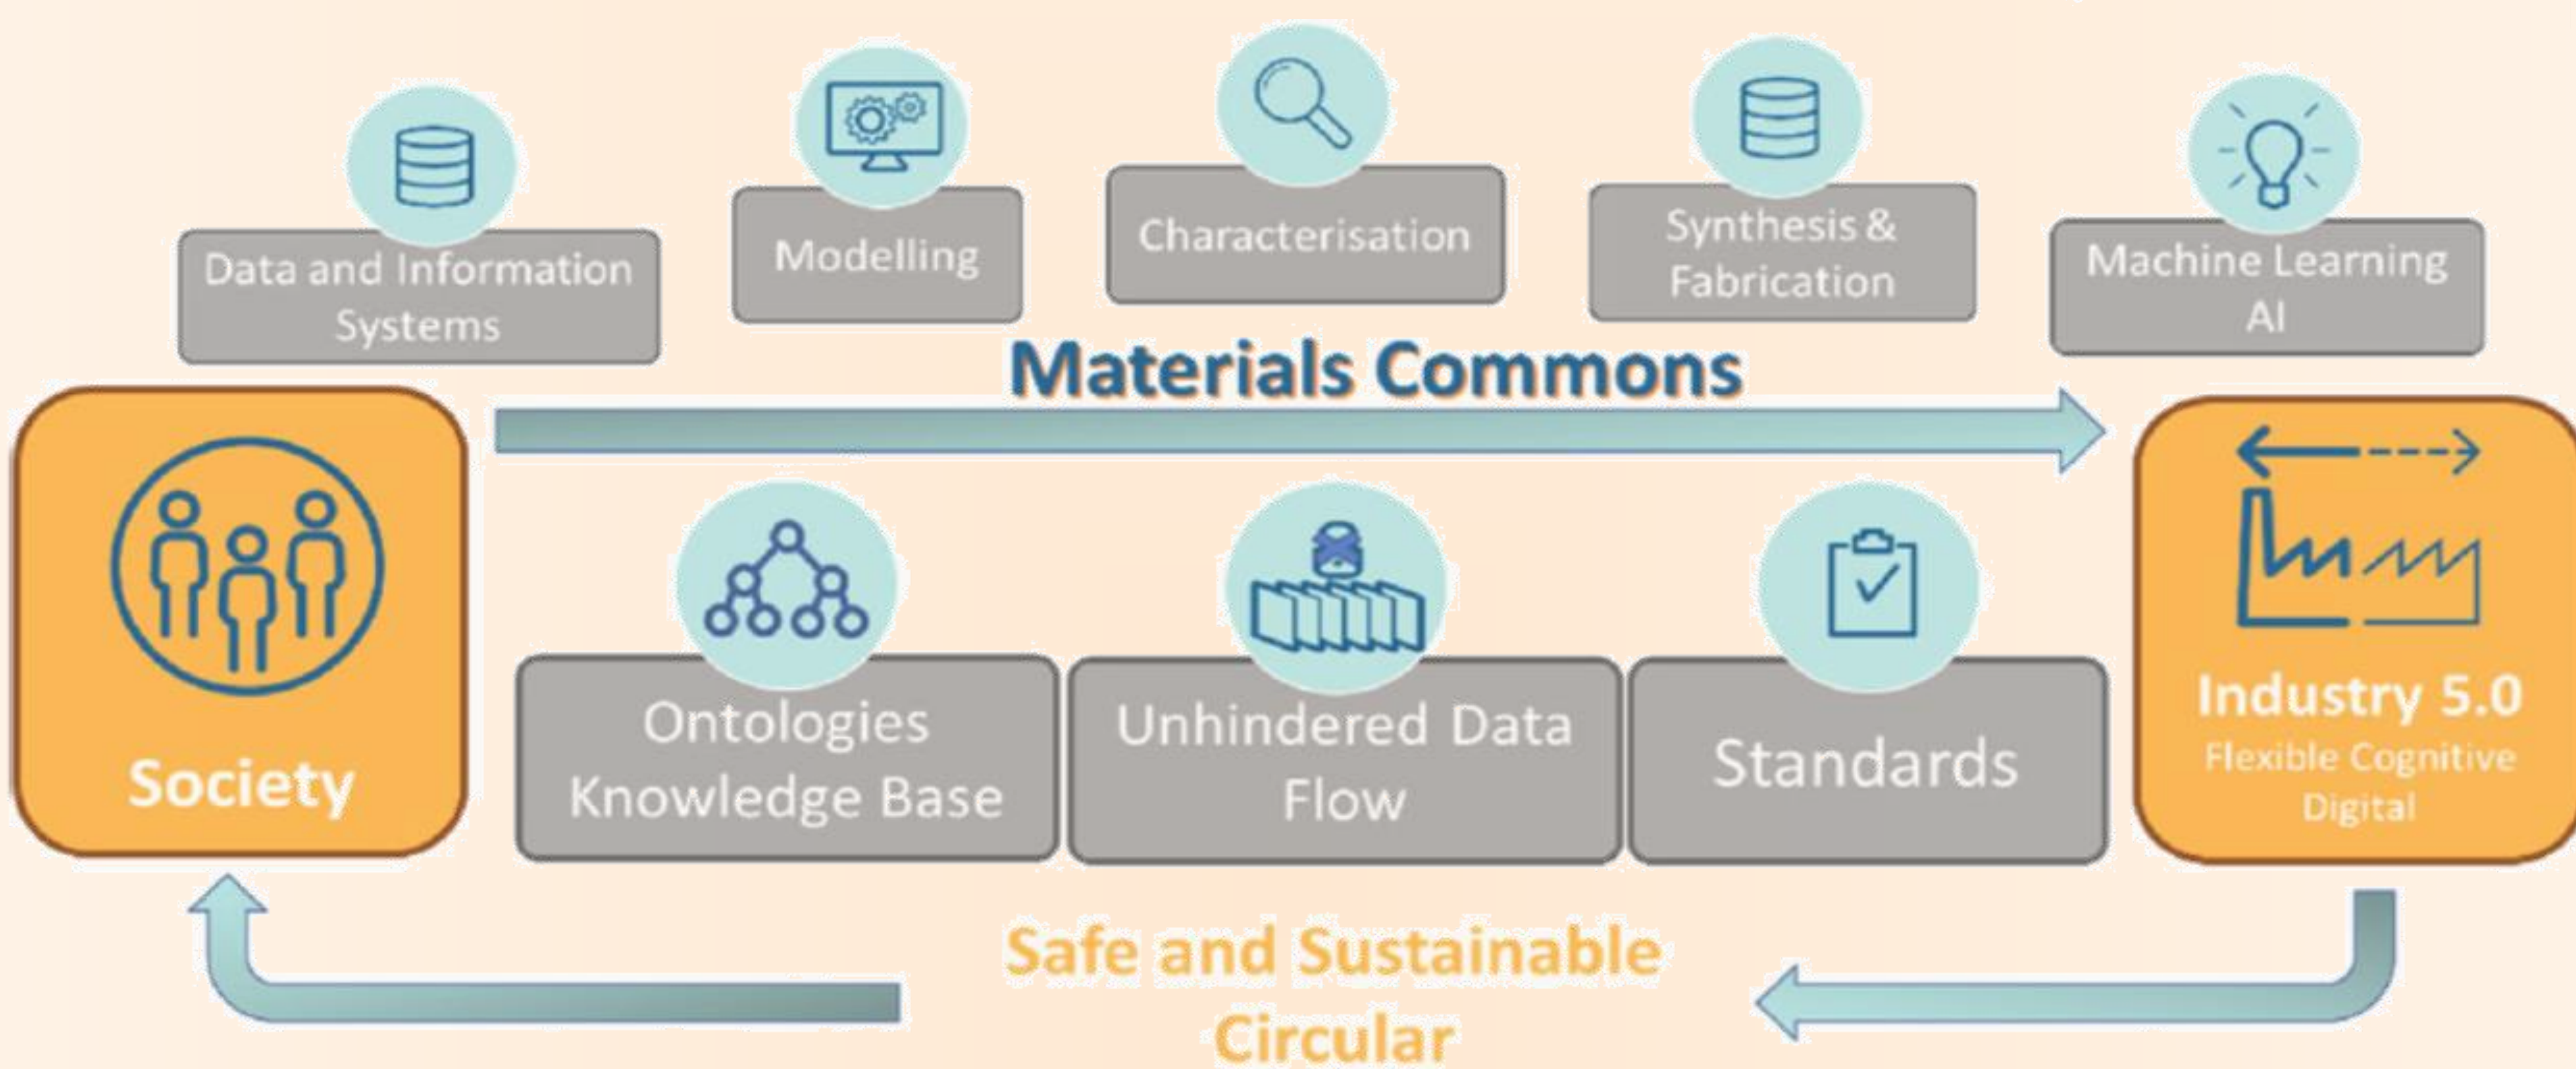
Data and Information Systems

Modelling

Characterisation

Synthesis & Fabrication

Machine Learning AI

Materials Commons

Society

Ontologies Knowledge Base

Unhindered Data Flow

Standards

Industry 5.0
Flexible Cognitive Digital

Safe and Sustainable Circular